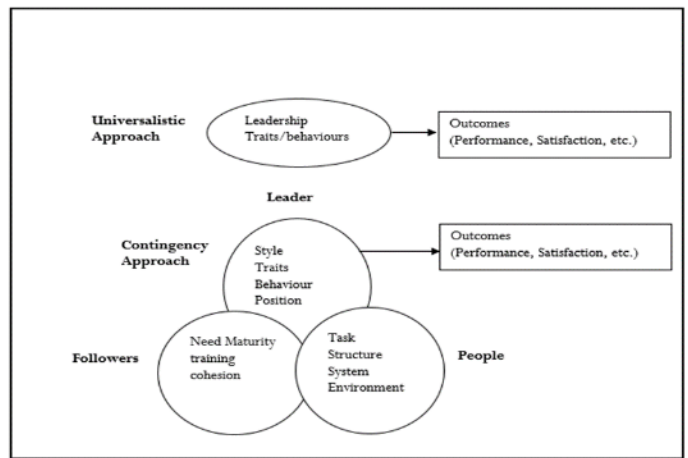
Universalistic Approach

Leadership
Traits/behaviours

Outcomes
(Performance, Satisfaction, etc.)

Leader

Contingency Approach

Style
Traits
Behaviour
Position

Outcomes
(Performance, Satisfaction, etc.)

Followers

Need Maturity
training
cohesion

Task
Structure
System
Environment

People